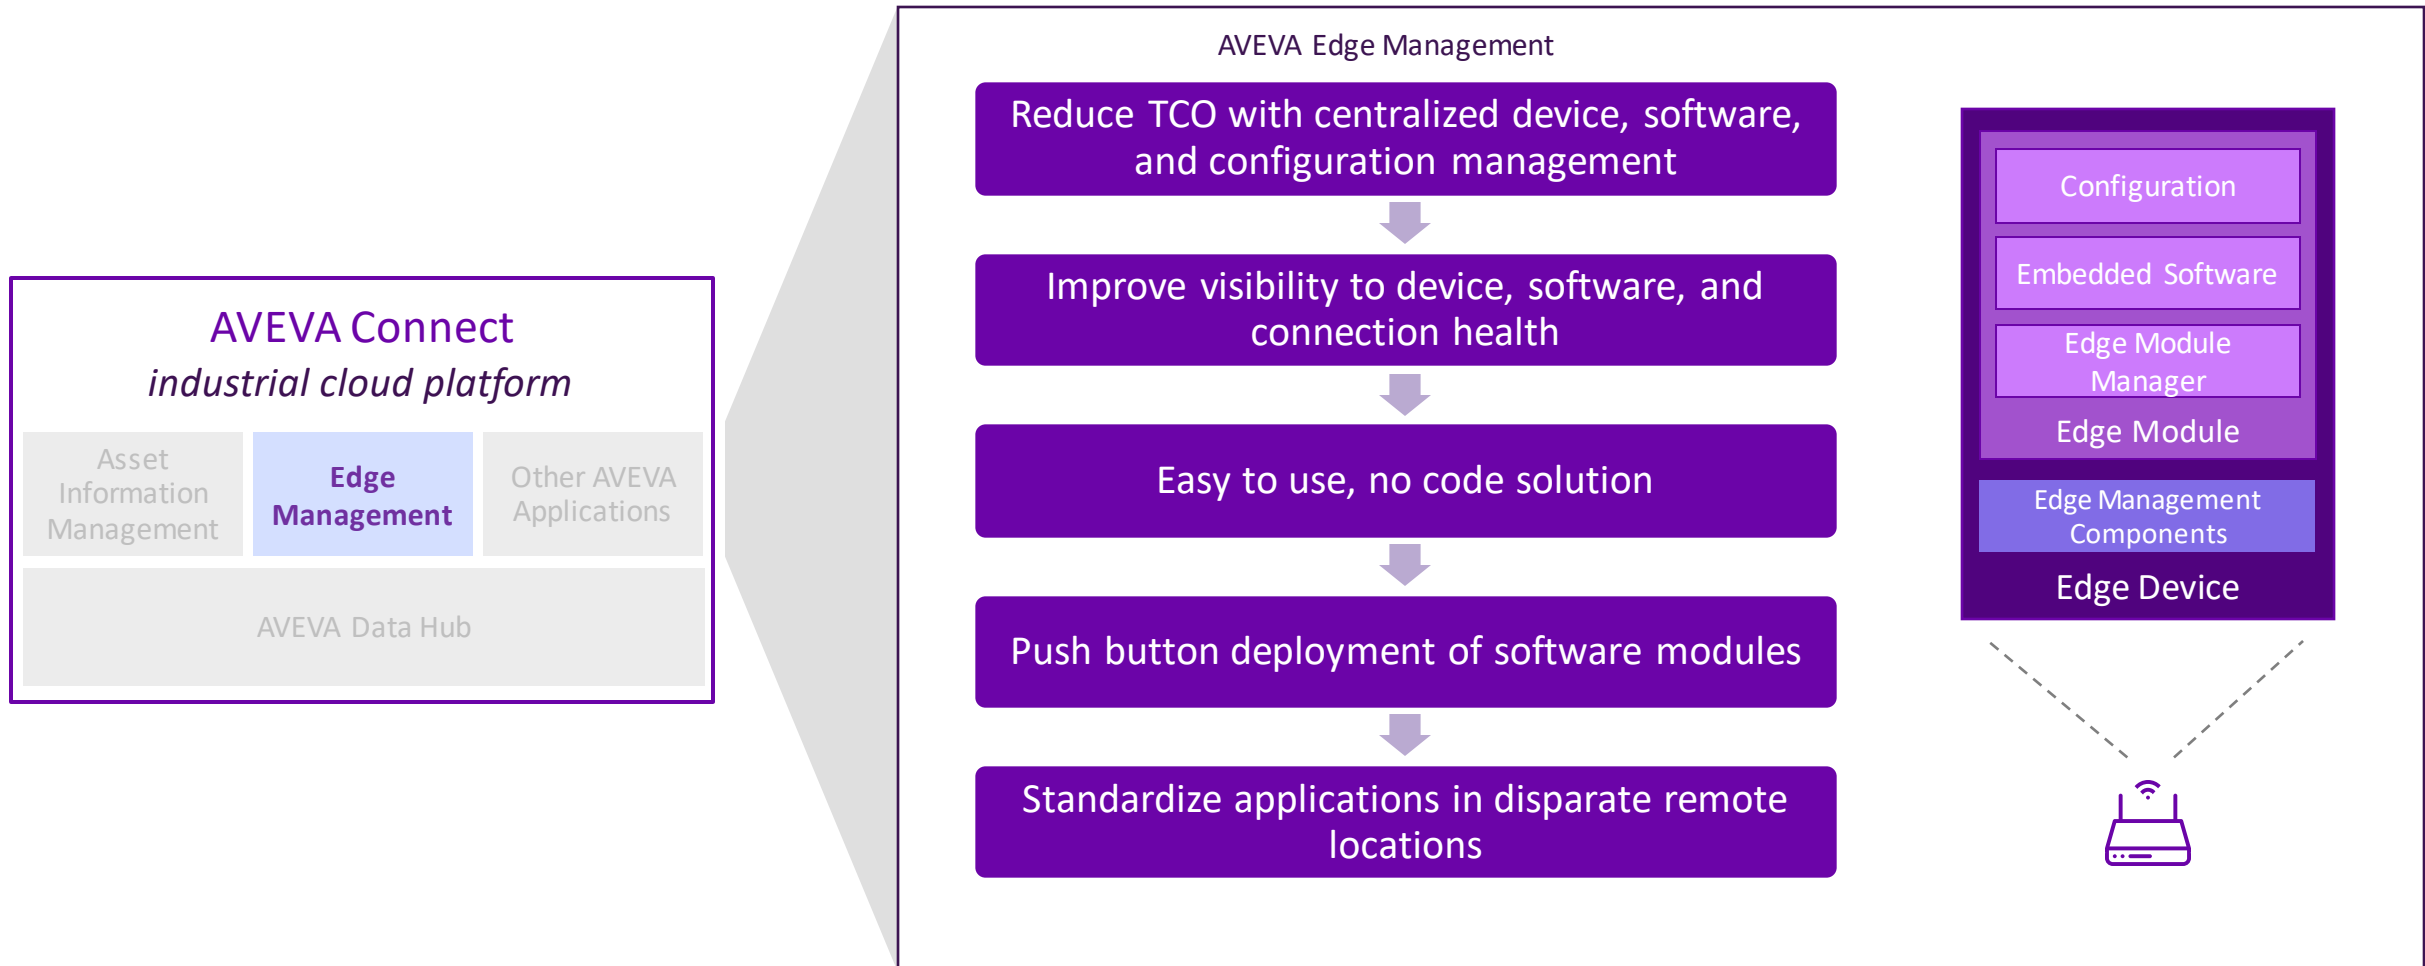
AVEVA Connect
industrial cloud platform

Asset Information Management

Edge Management

Other AVEVA Applications

AVEVA Data Hub

AVEVA Edge Management

Reduce TCO with centralized device, software, and configuration management

Improve visibility to device, software, and connection health

Easy to use, no code solution

Push button deployment of software modules

Standardize applications in disparate remote locations

Configuration

Embedded Software

Edge Module Manager

Edge Module

Edge Management Components

Edge Device